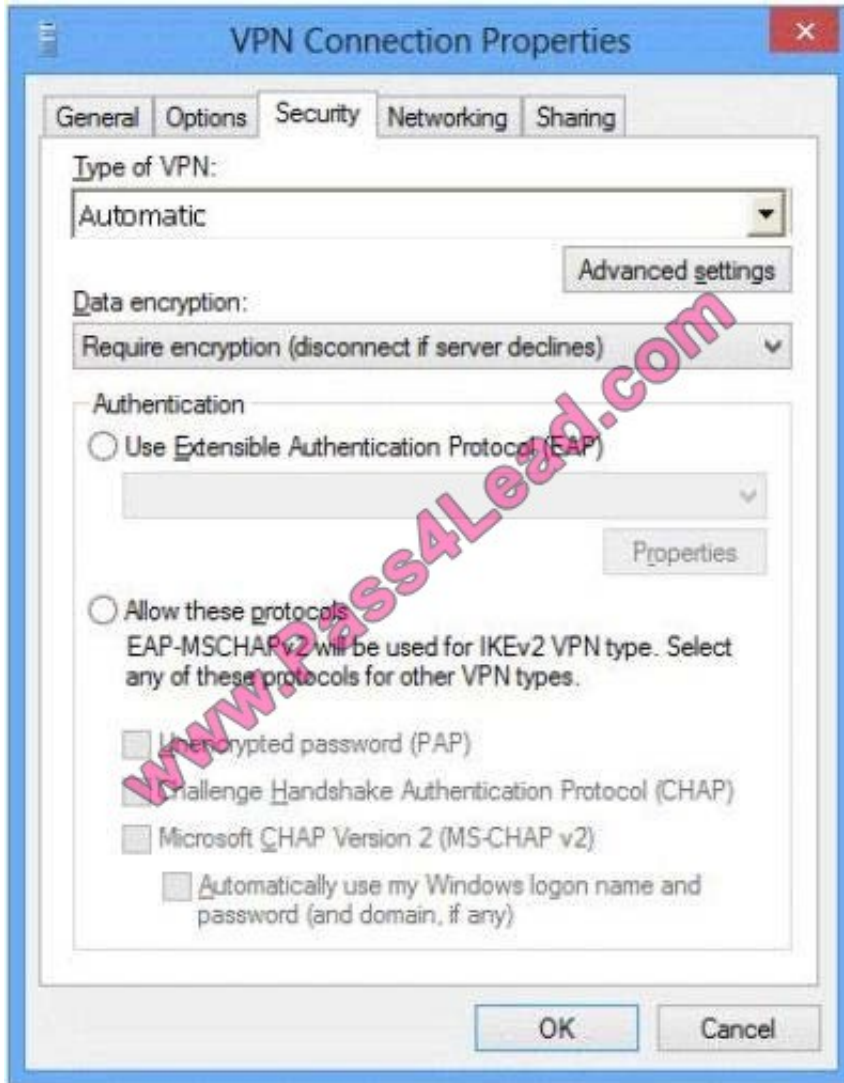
VPN Connection Properties

General | Options | Security | Networking | Sharing

Type of VPN:

Automatic

Advanced settings

Data encryption:

Require encryption (disconnect if server declines)

Authentication

Use Extensible Authentication Protocol (EAP)

Properties

Allow these protocols

EAP-MSCHAPv2 will be used for IKEv2 VPN type. Select any of these protocols for other VPN types.

Unencrypted password (PAP)

Challenge Handshake Authentication Protocol (CHAP)

Microsoft CHAP Version 2 (MS-CHAP v2)

Automatically use my Windows logon name and password (and domain, if any)

OK

Cancel

www.Pass4Lead.com